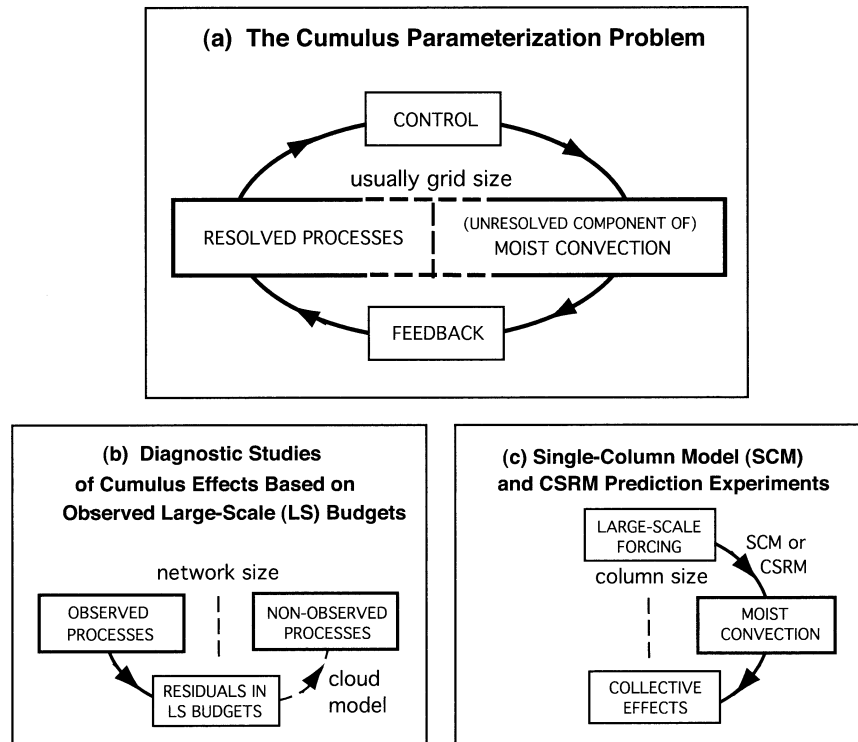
(a) The Cumulus Parameterization Problem

CONTROL

usually grid size

RESOLVED PROCESSES

(UNRESOLVED COMPONENT OF) MOIST CONVECTION

FEEDBACK

(b) Diagnostic Studies of Cumulus Effects Based on Observed Large-Scale (LS) Budgets

network size

OBSERVED PROCESSES

NON-OBSERVED PROCESSES

RESIDUALS IN LS BUDGETS

cloud model

(c) Single-Column Model (SCM) and CSRM Prediction Experiments

LARGE-SCALE FORCING

SCM or CSRM

column size

MOIST CONVECTION

COLLECTIVE EFFECTS